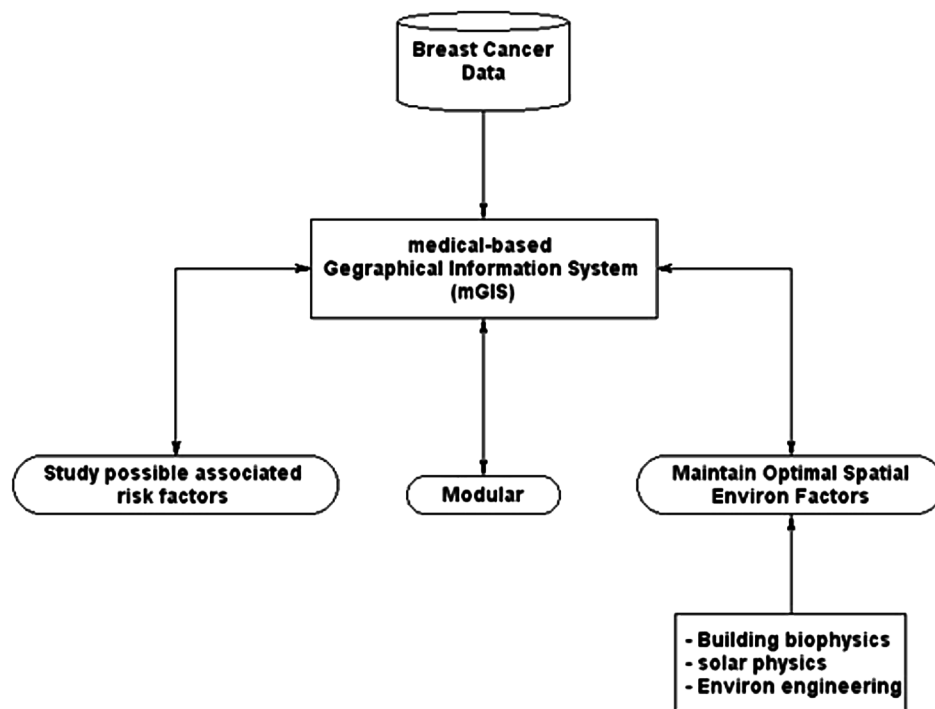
Breast Cancer Data

medical-based Gegraphical Information System (mGIS)

Study possible associated risk factors

Modular

Maintain Optimal Spatial Environ Factors

- Building biophysics
- solar physics
- Environ engineering